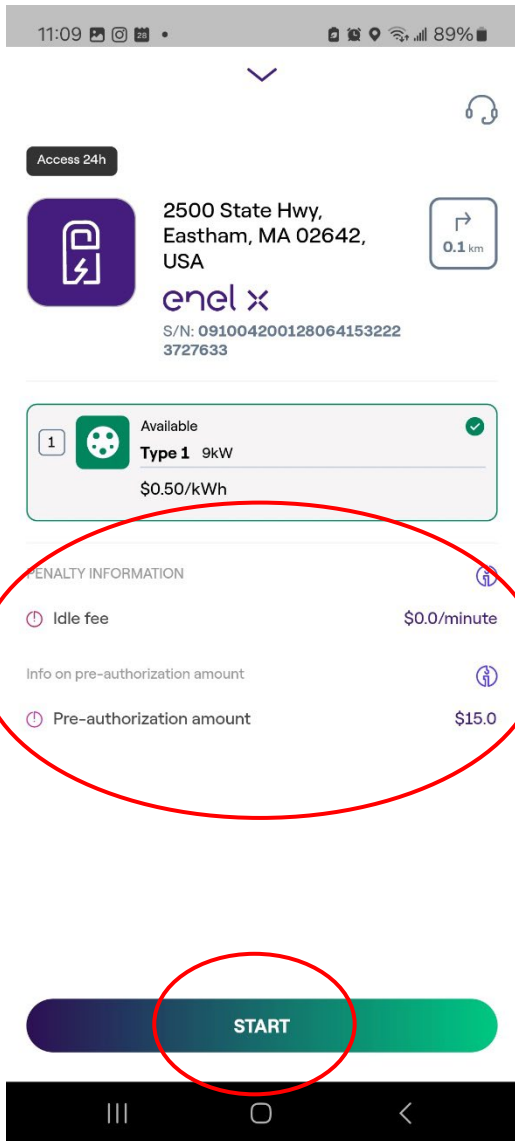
11:09 28 • 89%

Access 24h

2500 State Hwy, Eastham, MA 02642, USA

0.1 km

enel x

S/N: 091004200128064153222 3727633

1

Available

Type 1 9kW

$0.50/kWh

PENALTY INFORMATION

Idle fee $0.0/minute

Info on pre-authorization amount

Pre-authorization amount $15.0

START